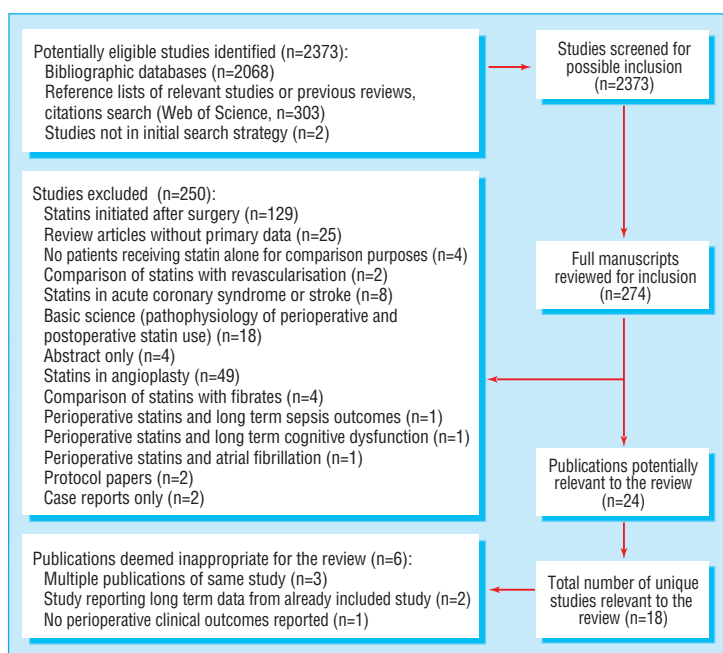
Potentially eligible studies identified (n=2373):
Bibliographic databases (n=2068)
Reference lists of relevant studies or previous reviews, citations search (Web of Science, n=303)
Studies not in initial search strategy (n=2)

Studies screened for possible inclusion (n=2373)

Studies excluded (n=250):
Statins initiated after surgery (n=129)
Review articles without primary data (n=25)
No patients receiving statin alone for comparison purposes (n=4)
Comparison of statins with revascularisation (n=2)
Statins in acute coronary syndrome or stroke (n=8)
Basic science (pathophysiology of perioperative and postoperative statin use) (n=18)
Abstract only (n=4)
Statins in angioplasty (n=49)
Comparison of statins with fibrates (n=4)
Perioperative statins and long term sepsis outcomes (n=1)
Perioperative statins and long term cognitive dysfunction (n=1)
Perioperative statins and atrial fibrillation (n=1)
Protocol papers (n=2)
Case reports only (n=2)

Full manuscripts reviewed for inclusion (n=274)

Publications potentially relevant to the review (n=24)

Publications deemed inappropriate for the review (n=6):
Multiple publications of same study (n=3)
Study reporting long term data from already included study (n=2)
No perioperative clinical outcomes reported (n=1)

Total number of unique studies relevant to the review (n=18)